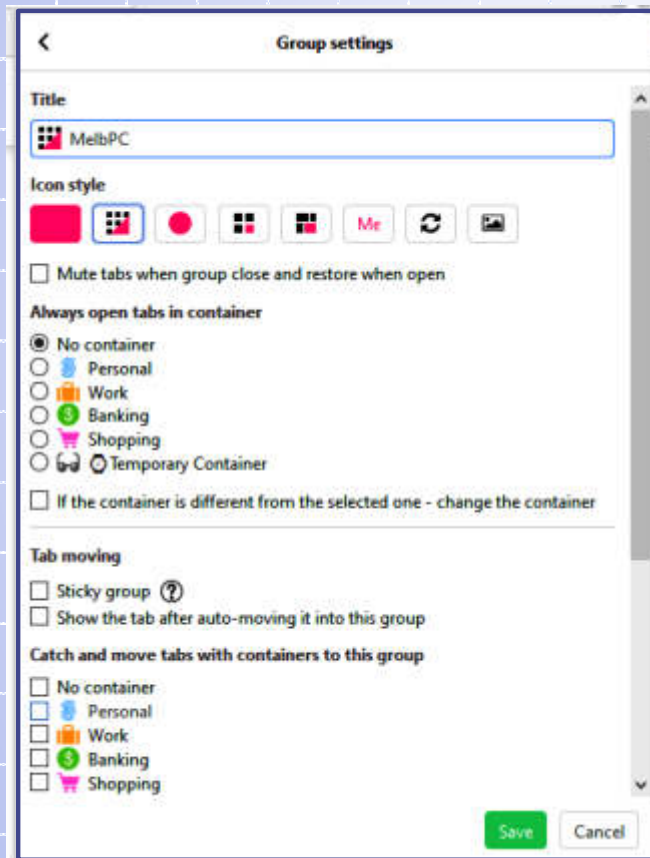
Group settings

Title

MelbPC

Icon style

Me

Mute tabs when group close and restore when open

Always open tabs in container

No container
Personal
Work
Banking
Shopping
Temporary Container

If the container is different from the selected one - change the container

Tab moving

Sticky group ?
Show the tab after auto-moving it into this group

Catch and move tabs with containers to this group

No container
Personal
Work
Banking
Shopping

Save
Cancel